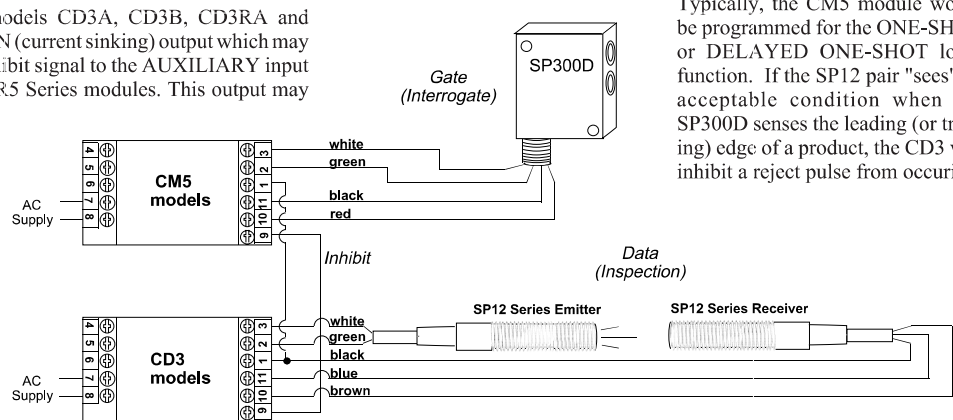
odels CD3A, CD3B, CD3RA and N (current sinking) output which may ibit signal to the AUXILIARY input R5 Series modules. This output may

Typically, the CM5 module wo be programmed for the ONE-SH or DELAYED ONE-SHOT lo function. If the SP12 pair "sees" acceptable condition when SP300D senses the leading (or tr ing) edge of a product, the CD3 inhibit a reject pulse from occuri

SP300D

Gate
(Interrogate)

4
5
6
7
8

3
2
1
11
10
9

CM5
models

AC
Supply

white
green
black
red

Inhibit

Data
(Inspection)

SP12 Series Emitter

SP12 Series Receiver

4
5
6
7
8

3
2
1
11
10
9

CD3
models

AC
Supply

white
green
black
blue
brown